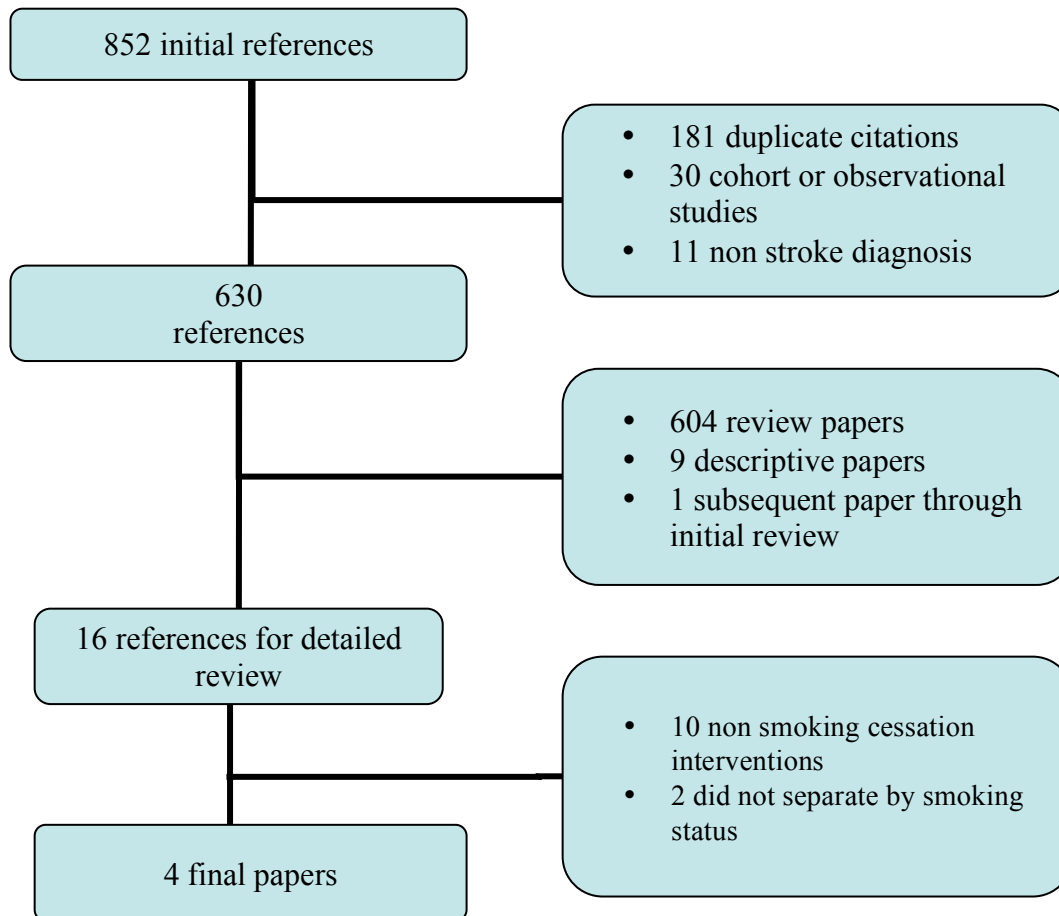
852 initial references

• 181 duplicate citations
• 30 cohort or observational studies
• 11 non stroke diagnosis

630 references

• 604 review papers
• 9 descriptive papers
• 1 subsequent paper through initial review

16 references for detailed review

• 10 non smoking cessation interventions
• 2 did not separate by smoking status

4 final papers